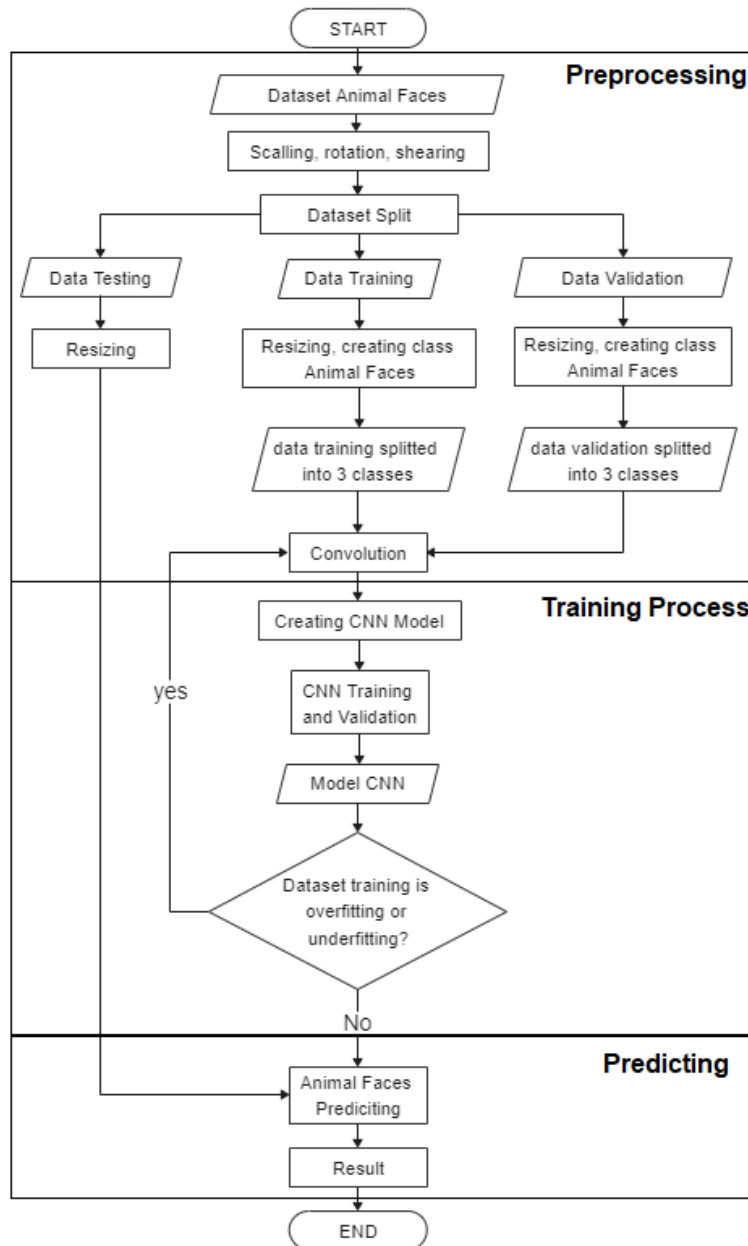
START

Preprocessing

Dataset Animal Faces

Scalling, rotation, shearing

Dataset Split

Data Testing

Data Training

Data Validation

Resizing

Resizing, creating class Animal Faces

Resizing, creating class Animal Faces

data training splitted into 3 classes

data validation splitted into 3 classes

Convolution

Training Process

Creating CNN Model

yes

CNN Training and Validation

Model CNN

Dataset training is overfitting or underfitting?

No

Predicting

Animal Faces Prediciting

Result

END